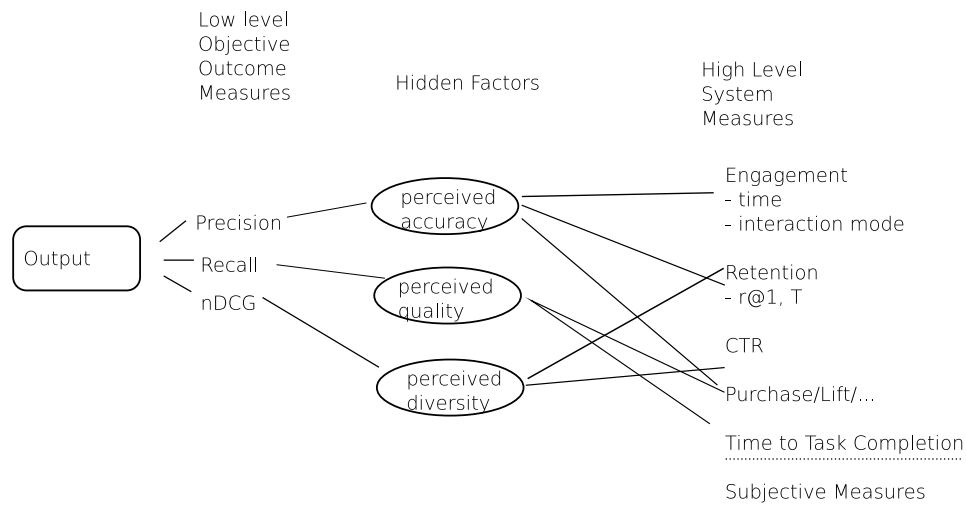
Low level
Objective
Outcome
Measures

Hidden Factors

High Level
System
Measures

Output

Precision
Recall
nDCG

perceived accuracy
perceived quality
perceived diversity

Engagement
- time
- interaction mode

Retention
- r@1, T

CTR

Purchase/Lift/...

Time to Task Completion

Subjective Measures